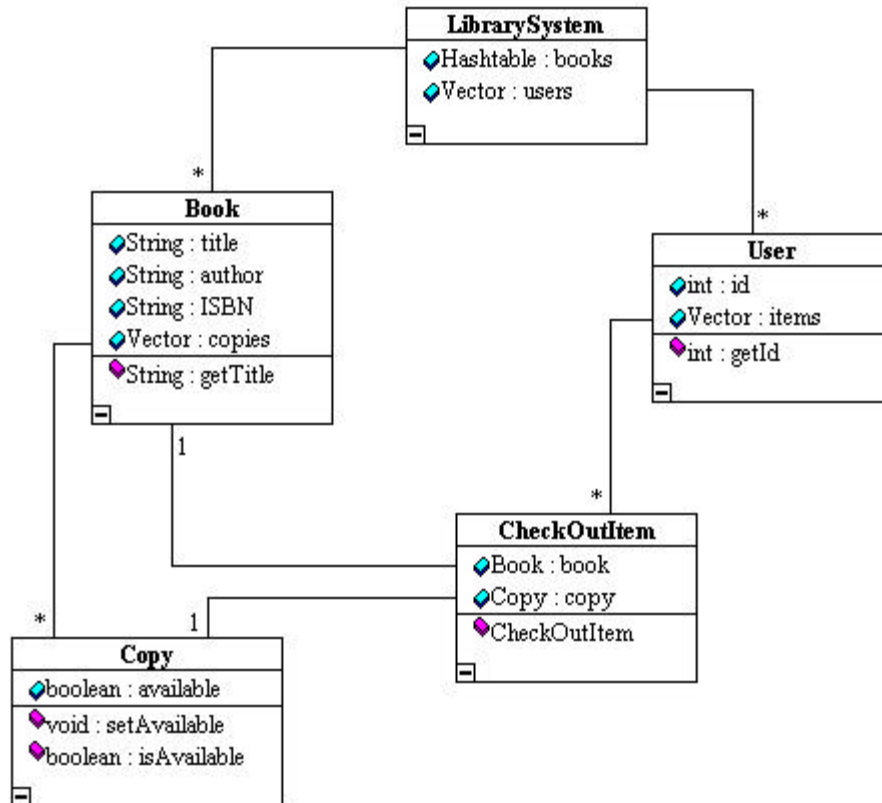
LibrarySystem
Hashtable : books
Vector : users

*

*

Book
String : title
String : author
String : ISBN
Vector : copies
String : getTitle

User
int : id
Vector : items
int : getId

1

*

CheckOutItem
Book : book
Copy : copy
CheckOutItem

*

1

Copy
boolean : available
void : setAvailable
boolean : isAvailable